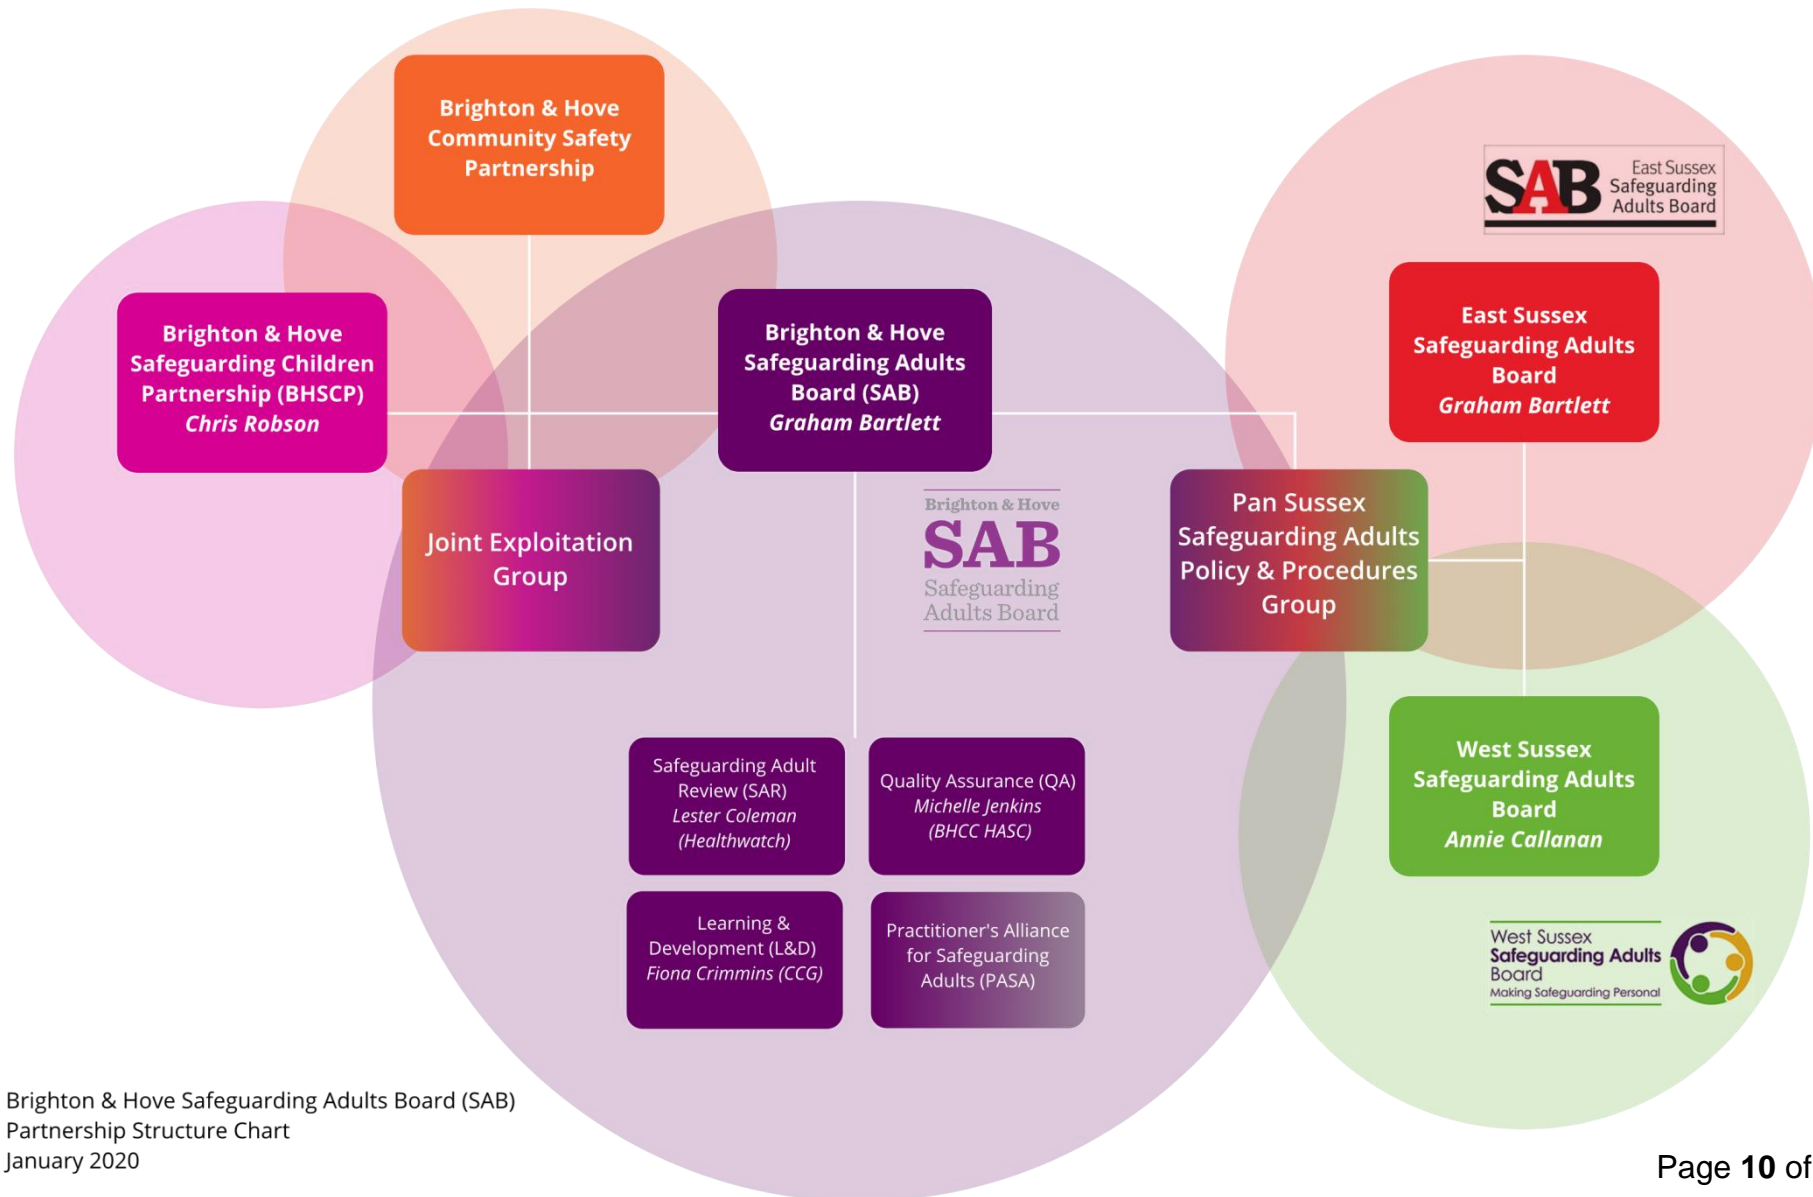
Brighton & Hove Community Safety Partnership

SAB East Sussex Safeguarding Adults Board

Brighton & Hove Safeguarding Children Partnership (BHSCP)
*Chris Robson*

Brighton & Hove Safeguarding Adults Board (SAB)
*Graham Bartlett*

East Sussex Safeguarding Adults Board
*Graham Bartlett*

Joint Exploitation Group

Brighton & Hove SAB Safeguarding Adults Board

Pan Sussex Safeguarding Adults Policy & Procedures Group

Safeguarding Adult Review (SAR)
*Lester Coleman (Healthwatch)*

Quality Assurance (QA)
*Michelle Jenkins (BHCC HASC)*

West Sussex Safeguarding Adults Board
*Annie Callanan*

Learning & Development (L&D)
*Fiona Crimmins (CCG)*

Practitioner's Alliance for Safeguarding Adults (PASA)

West Sussex Safeguarding Adults Board Making Safeguarding Personal

Brighton & Hove Safeguarding Adults Board (SAB)
Partnership Structure Chart
January 2020

Page **10** of